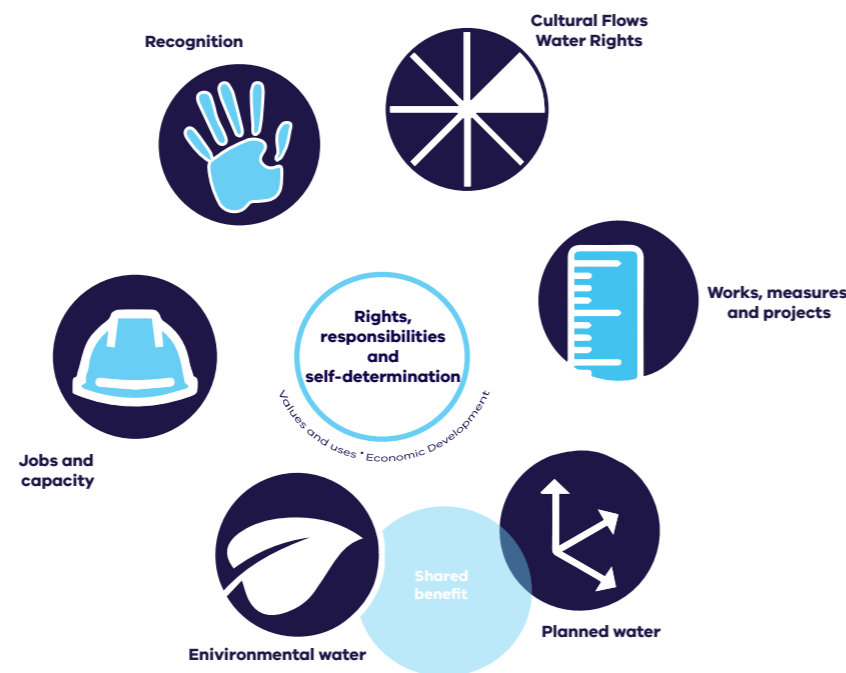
Recognition

Cultural Flows Water Rights

Works, measures and projects

Rights, responsibilities and self-determination

Values and uses • Economic Development

Jobs and capacity

Shared benefit

Planned water

Enivironmental water